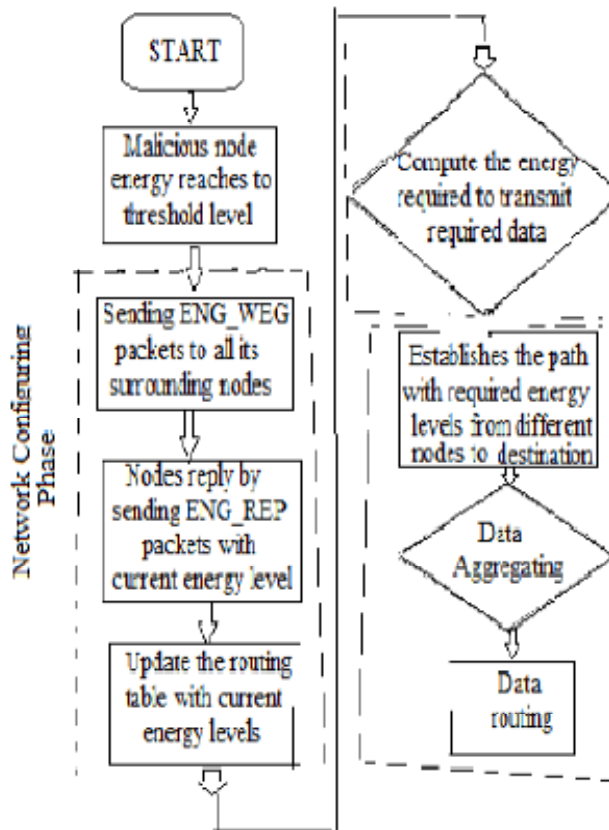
START

Malicious node energy reaches to threshold level

Network Configuring Phase

Sending ENG_WEG packets to all its surrounding nodes

Nodes reply by sending ENG_REP packets with current energy level

Update the routing table with current energy levels

Compute the energy required to transmit required data

Establishes the path with required energy levels from different nodes to destination

Data Aggregating

Data routing